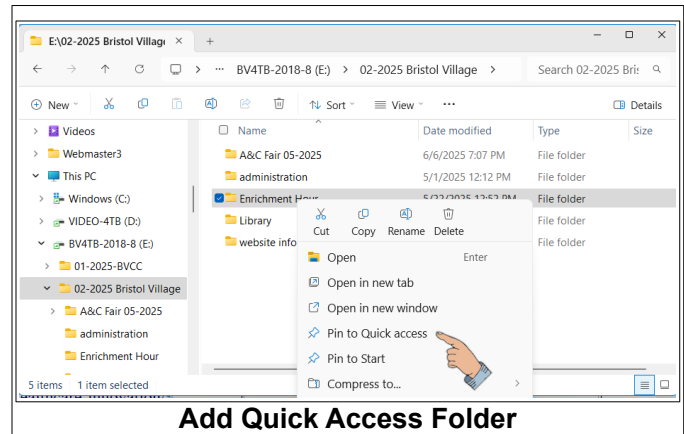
E:\02-2025 Bristol Villag ×  +

BV4TB-2018-8 (E:) > 02-2025 Bristol Village >

Search 02-2025 Bris

New  Sort  View  ···  Details

Videos
Webmaster3
This PC
Windows (C:)
VIDEO-4TB (D:)
BV4TB-2018-8 (E:)
01-2025-BVCC
02-2025 Bristol Village
A&C Fair 05-2025
administration
Enrichment Hour

| Name | Date modified | Type | Size |
|---|---|---|---|
| A&C Fair 05-2025 | 6/6/2025 7:07 PM | File folder | |
| administration | 5/1/2025 12:12 PM | File folder | |
| Enrichment Hour | 5/22/2025 12:52 PM | File folder | |
| Library | | File folder | |
| website info | | File folder | |

Cut  Copy  Rename  Delete

Open  Enter
Open in new tab
Open in new window
Pin to Quick access
Pin to Start
Compress to...

5 items  1 item selected

Add Quick Access Folder